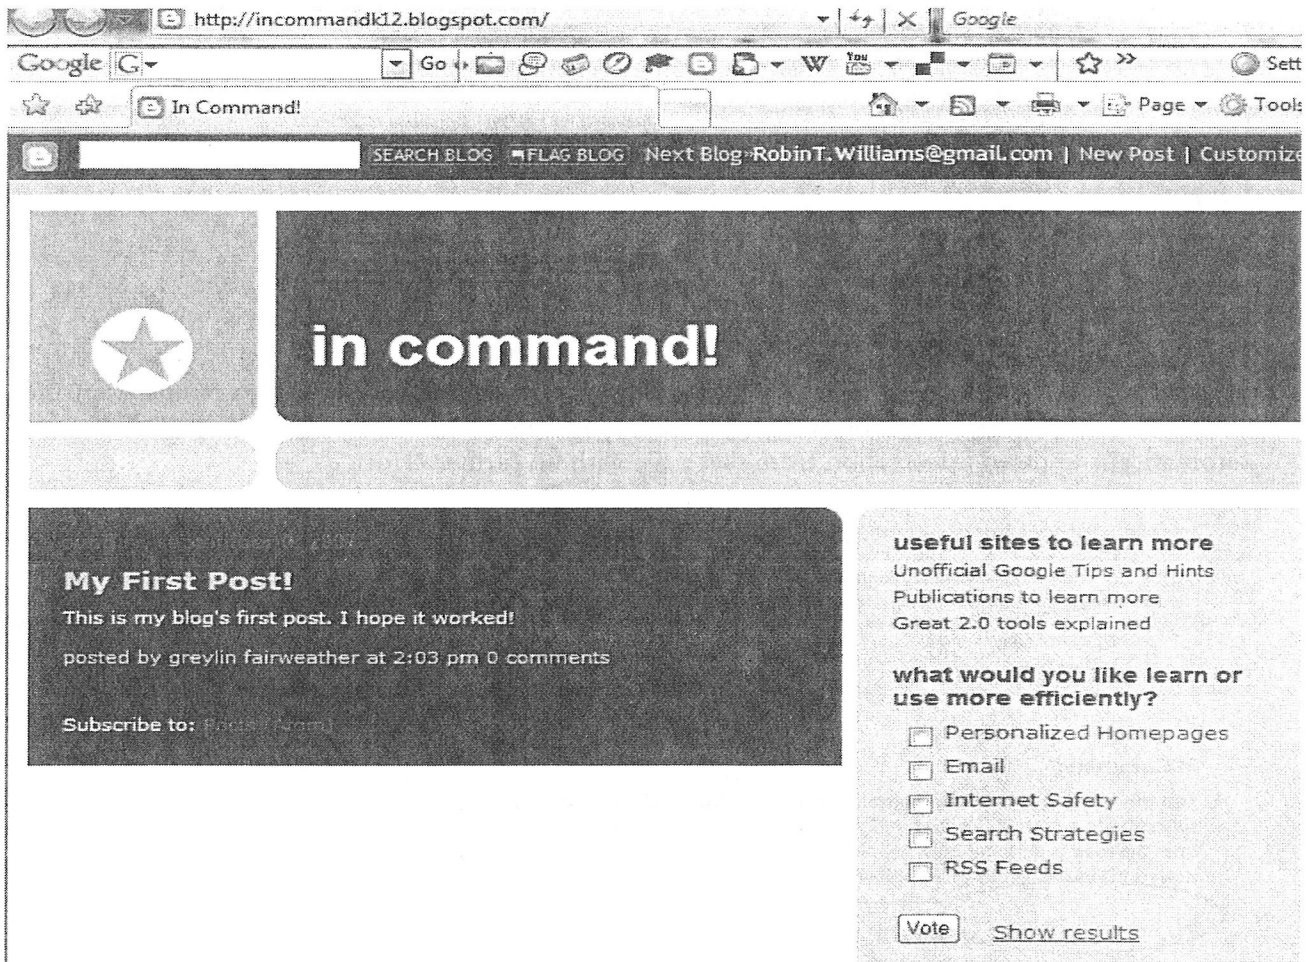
http://incommandk12.blogspot.com/

Google

Google G

Go

W

Sett

In Command!

Page Tools

SEARCH BLOG FLAG BLOG Next Blog» RobinT.Williams@gmail.com | New Post | Customize

in command!

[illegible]

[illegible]

My First Post!

This is my blog's first post. I hope it worked!

posted by greylin fairweather at 2:03 pm 0 comments

Subscribe to: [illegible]

useful sites to learn more

Unofficial Google Tips and Hints

Publications to learn more

Great 2.0 tools explained

what would you like learn or use more efficiently?

Personalized Homepages

Email

Internet Safety

Search Strategies

RSS Feeds

Vote Show results